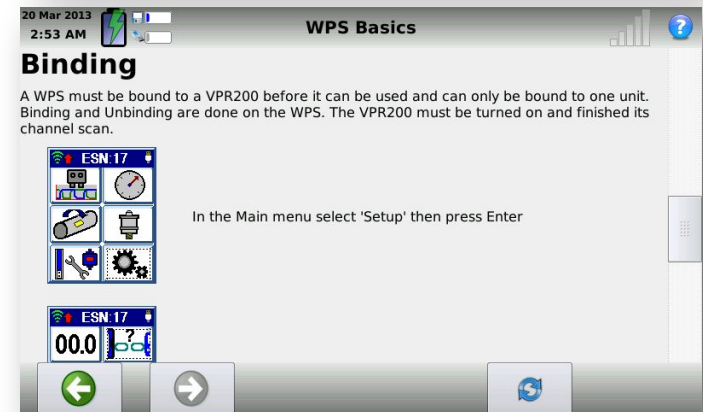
20 Mar 2013
2:53 AM

WPS Basics

Binding

A WPS must be bound to a VPR200 before it can be used and can only be bound to one unit. Binding and Unbinding are done on the WPS. The VPR200 must be turned on and finished its channel scan.

ESN:17

In the Main menu select 'Setup' then press Enter

ESN:17

00.0

?